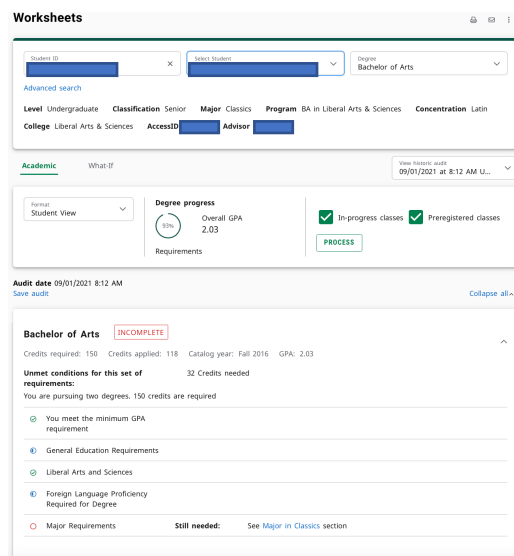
Worksheets

Student ID
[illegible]

Select Student
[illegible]

Degree
Bachelor of Arts

Advanced search

Level Undergraduate Classification Senior Major Classics Program BA in Liberal Arts & Sciences Concentration Latin
College Liberal Arts & Sciences AccessID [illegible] Advisor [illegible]

Academic What-If

View historic audit
09/01/2021 at 8:12 AM U...

Format
Student View

Degree progress
93%
Requirements
Overall GPA
2.03

In-progress classes
Preregistered classes
PROCESS

Audit date 09/01/2021 8:12 AM
Save audit
Collapse all

Bachelor of Arts INCOMPLETE
Credits required: 150 Credits applied: 118 Catalog year: Fall 2016 GPA: 2.03

Unmet conditions for this set of requirements: 32 Credits needed
You are pursuing two degrees. 150 credits are required

You meet the minimum GPA requirement
General Education Requirements
Liberal Arts and Sciences
Foreign Language Proficiency Required for Degree
Major Requirements Still needed: See Major in Classics section